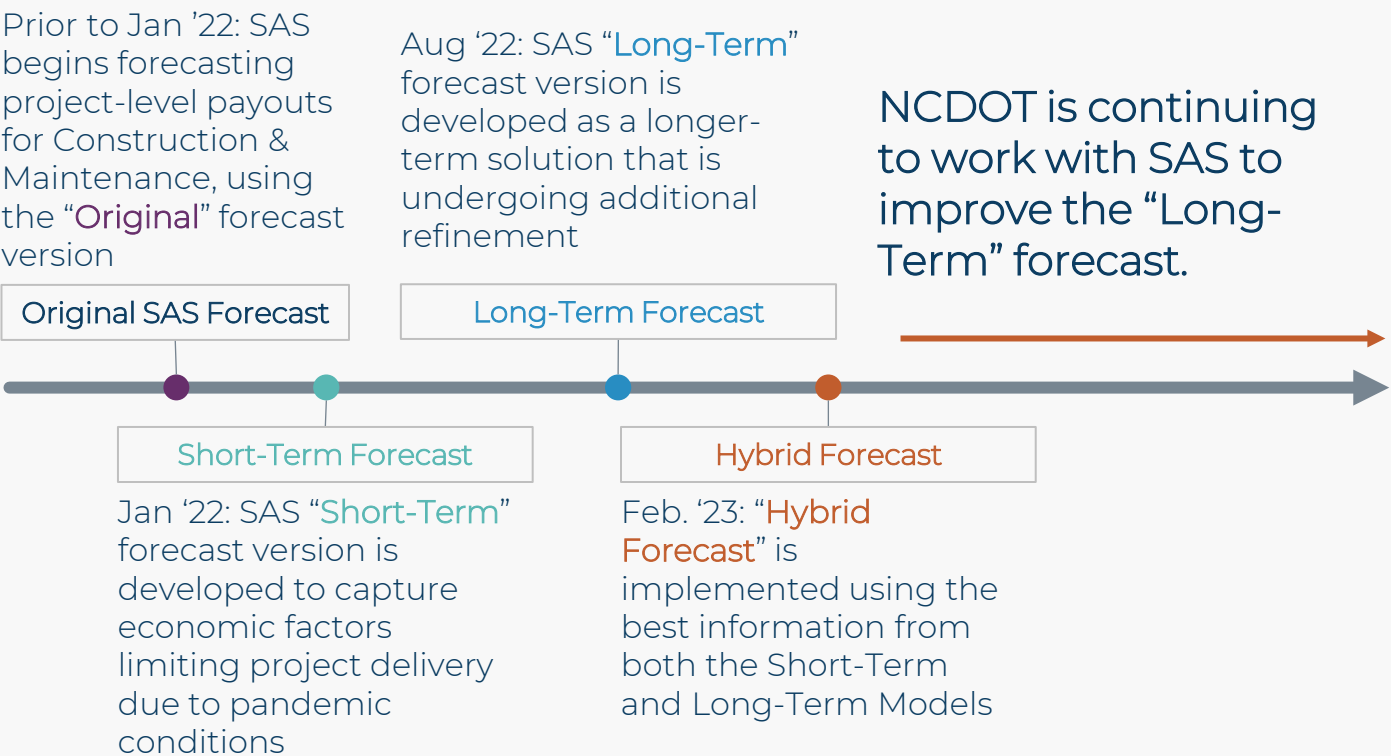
Prior to Jan ’22: SAS begins forecasting project-level payouts for Construction & Maintenance, using the “Original” forecast version

Aug ‘22: SAS “Long-Term” forecast version is developed as a longer-term solution that is undergoing additional refinement

NCDOT is continuing to work with SAS to improve the “Long-Term” forecast.

Original SAS Forecast

Long-Term Forecast

Short-Term Forecast

Hybrid Forecast

Jan ‘22: SAS “Short-Term” forecast version is developed to capture economic factors limiting project delivery due to pandemic conditions

Feb. ‘23: “Hybrid Forecast” is implemented using the best information from both the Short-Term and Long-Term Models